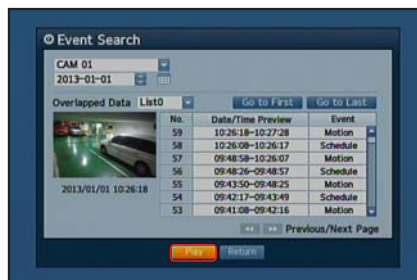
Event Search

CAM 01

2013-01-01

Overlapped Data List0

Go to First

Go to Last

2013/01/01 10:26:18

| No. | Date/Time Preview | Event |
|---|---|---|
| 59 | 10:26:18~10:27:28 | Motion |
| 58 | 10:26:08~10:26:17 | Schedule |
| 57 | 09:48:58~10:26:07 | Motion |
| 56 | 09:48:26~09:48:57 | Schedule |
| 55 | 09:43:50~09:48:25 | Motion |
| 54 | 09:42:17~09:43:49 | Schedule |
| 53 | 09:41:08~09:42:16 | Motion |

Previous/Next Page

Play

Return